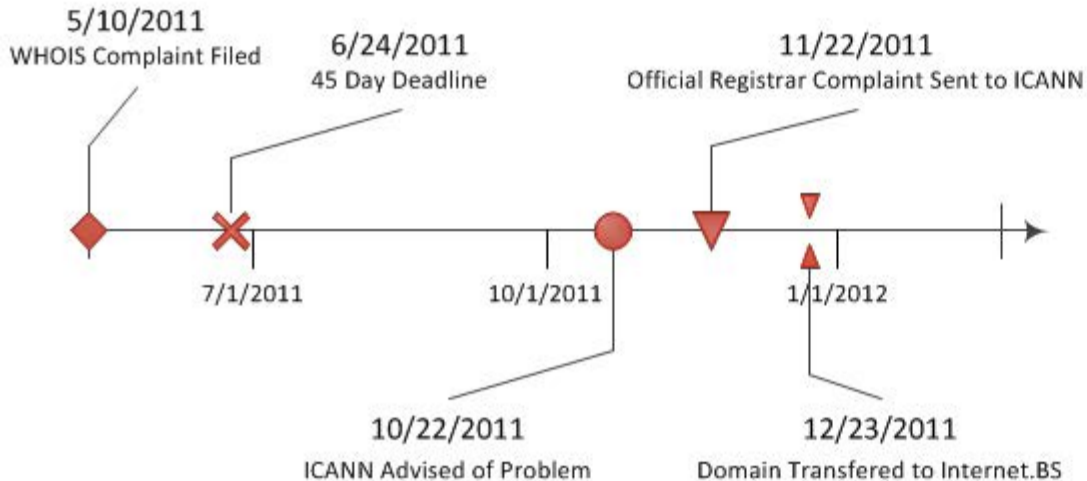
5/10/2011
WHOIS Complaint Filed

6/24/2011
45 Day Deadline

11/22/2011
Official Registrar Complaint Sent to ICANN

7/1/2011

10/1/2011

1/1/2012

10/22/2011
ICANN Advised of Problem

12/23/2011
Domain Transfered to Internet.BS